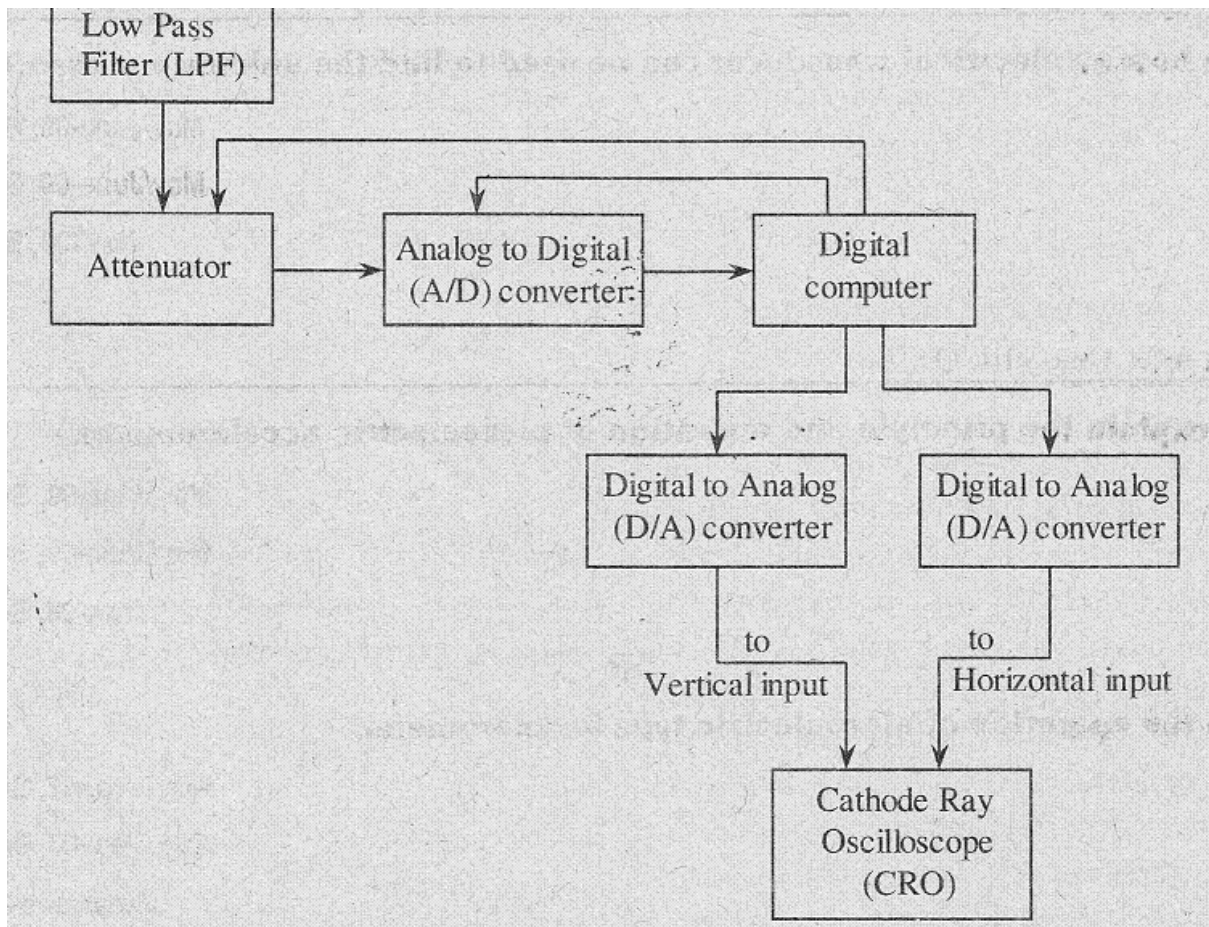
Low Pass Filter (LPF)

Attenuator

Analog to Digital (A/D) converter

Digital computer

Digital to Analog (D/A) converter

Digital to Analog (D/A) converter

to
Vertical input

to
Horizontal input

Cathode Ray Oscilloscope (CRO)